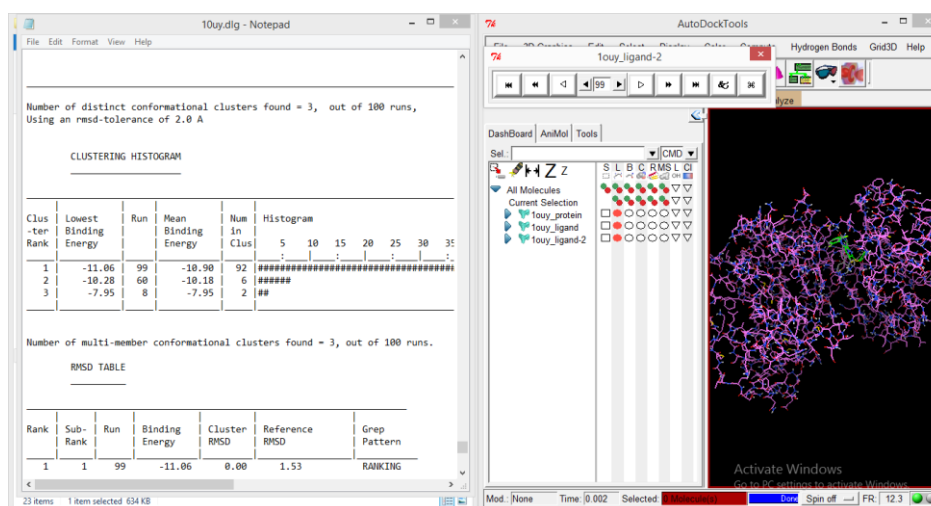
10uy.dlg - Notepad

File Edit Format View Help

Number of distinct conformational clusters found = 3, out of 100 runs,
Using an rmsd-tolerance of 2.0 A

CLUSTERING HISTOGRAM

| Clus -ter Rank | Lowest Binding Energy | Run | Mean Binding Energy | Num in Clus | Histogram 5 10 15 20 25 30 35 |
|---|---|---|---|---|---|
| 1 | -11.06 | 99 | -10.90 | 92 | ########################################## |
| 2 | -10.28 | 60 | -10.18 | 6 | ###### |
| 3 | -7.95 | 8 | -7.95 | 2 | ## |

Number of multi-member conformational clusters found = 3, out of 100 runs.

RMSD TABLE

| Rank | Sub-Rank | Run | Binding Energy | Cluster RMSD | Reference RMSD | Grep Pattern |
|---|---|---|---|---|---|---|
| 1 | 1 | 99 | -11.06 | 0.00 | 1.53 | RANKING |

23 items 1 item selected 634 KB

AutoDockTools

Hydrogen Bonds Grid3D Help

1ouy_ligand-2

99

DashBoard AniMol Tools

Sel.: CMD

S L B C R M S L Cl

All Molecules
Current Selection
1ouy_protein
1ouy_ligand
1ouy_ligand-2

Activate Windows
Go to PC settings to activate Windows.

Mod.: None Time: 0.002 Selected: 0 Molecule(s) Done Spin off FR: 12.3